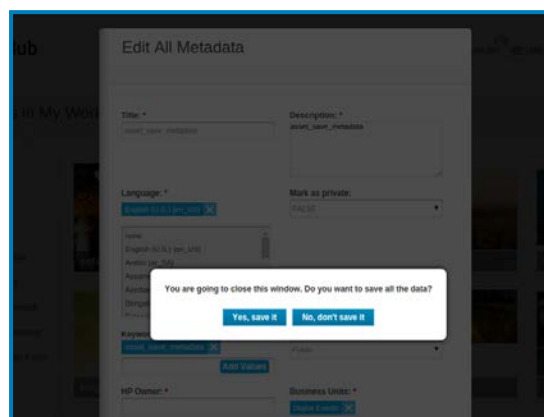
ub

s in My Wo

Edit All Metadata

Title: *

asset_save_metadata

Description: *

asset_save_metadata

Language: *

English (U.S.) (en_US)

Mark as private:

FALSE

none

English (U.S.) (en_US)

Arabic (ar_SA)

Keyw

asset_save_metadata

Add Values

Public

HP Owner: *

Business Units: *

You are going to close this window. Do you want to save all the data?

Yes, save it

No, don't save it